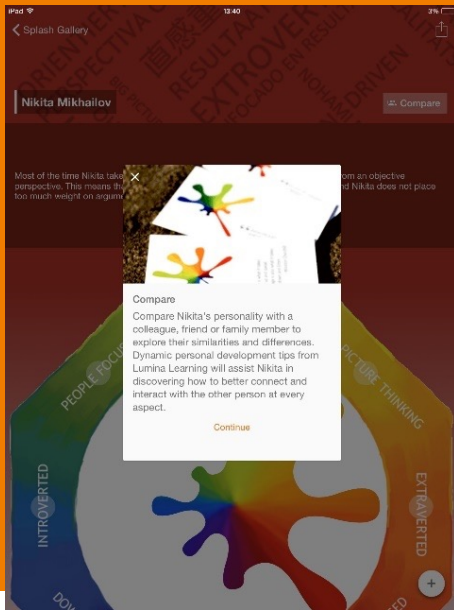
iPad 13:40 3%

Splash Gallery

Nikita Mikhailov

Compare

Most of the time Nikita take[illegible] from an objective perspective. This means th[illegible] nd Nikita does not place too much weight on argum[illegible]

×

Compare

Compare Nikita's personality with a colleague, friend or family member to explore their similarities and differences. Dynamic personal development tips from Lumina Learning will assist Nikita in discovering how to better connect and interact with the other person at every aspect.

Continue

PEOPLE FOCU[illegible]

PICTURE THINKING

INTROVERTED

EXTRAVERTED

DOV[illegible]

+